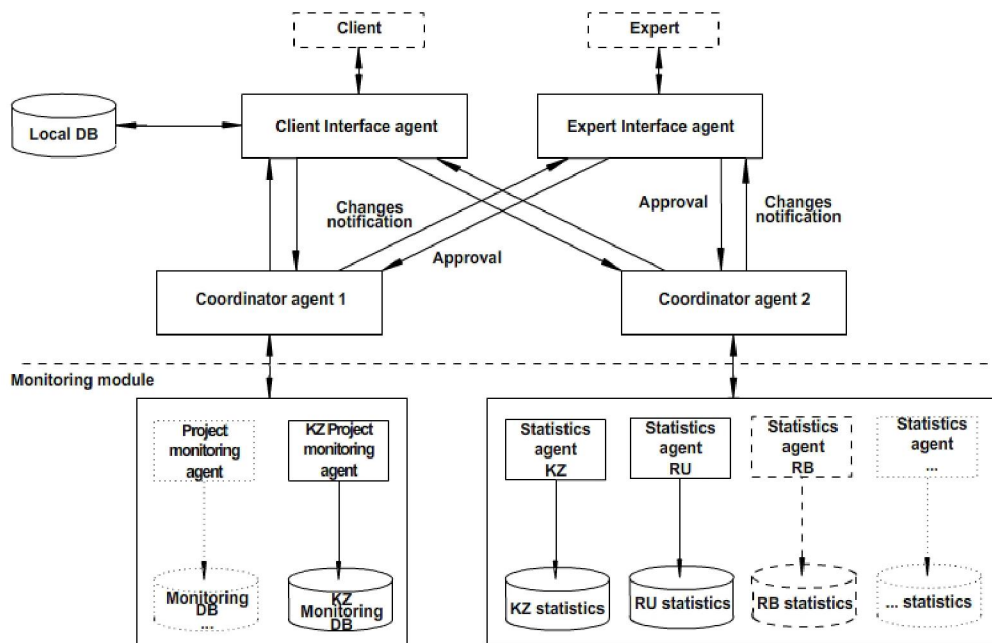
Client

Expert

Local DB

Client Interface agent

Expert Interface agent

Changes notification

Approval

Approval

Changes notification

Coordinator agent 1

Coordinator agent 2

Monitoring module

Project monitoring agent

KZ Project monitoring agent

Monitoring DB ...

KZ Monitoring DB

Statistics agent KZ

Statistics agent RU

Statistics agent RB

Statistics agent ...

KZ statistics

RU statistics

RB statistics

... statistics